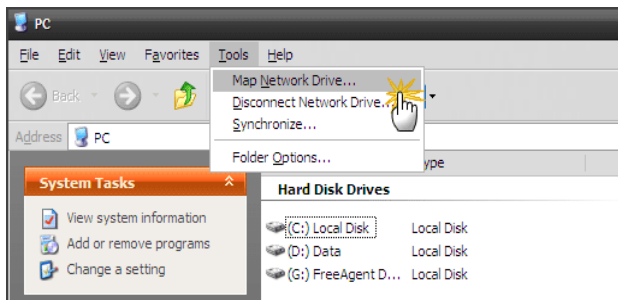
PC

File Edit View Favorites Tools Help

Back

Map Network Drive...
Disconnect Network Drive...
Synchronize...
Folder Options...

Address PC

ype

System Tasks

View system information
Add or remove programs
Change a setting

Hard Disk Drives

(C:) Local Disk Local Disk
(D:) Data Local Disk
(G:) FreeAgent D... Local Disk